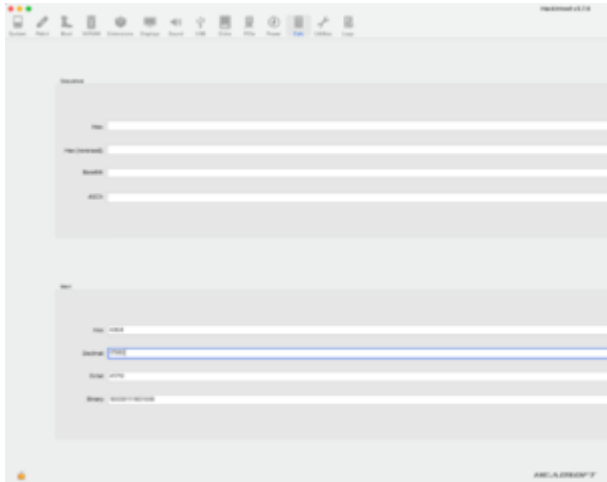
Hackintool v2.7.6

System Patch Boot NVRAM Extensions Displays Sound USB Disks PCIs Power Calc Utilities Logs

Data

Hex:

Hex (reversed):

Base64:

ASCII:

Calc

Hex: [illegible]

Decimal: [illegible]

Octal: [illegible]

Binary: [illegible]

HEADSOFT